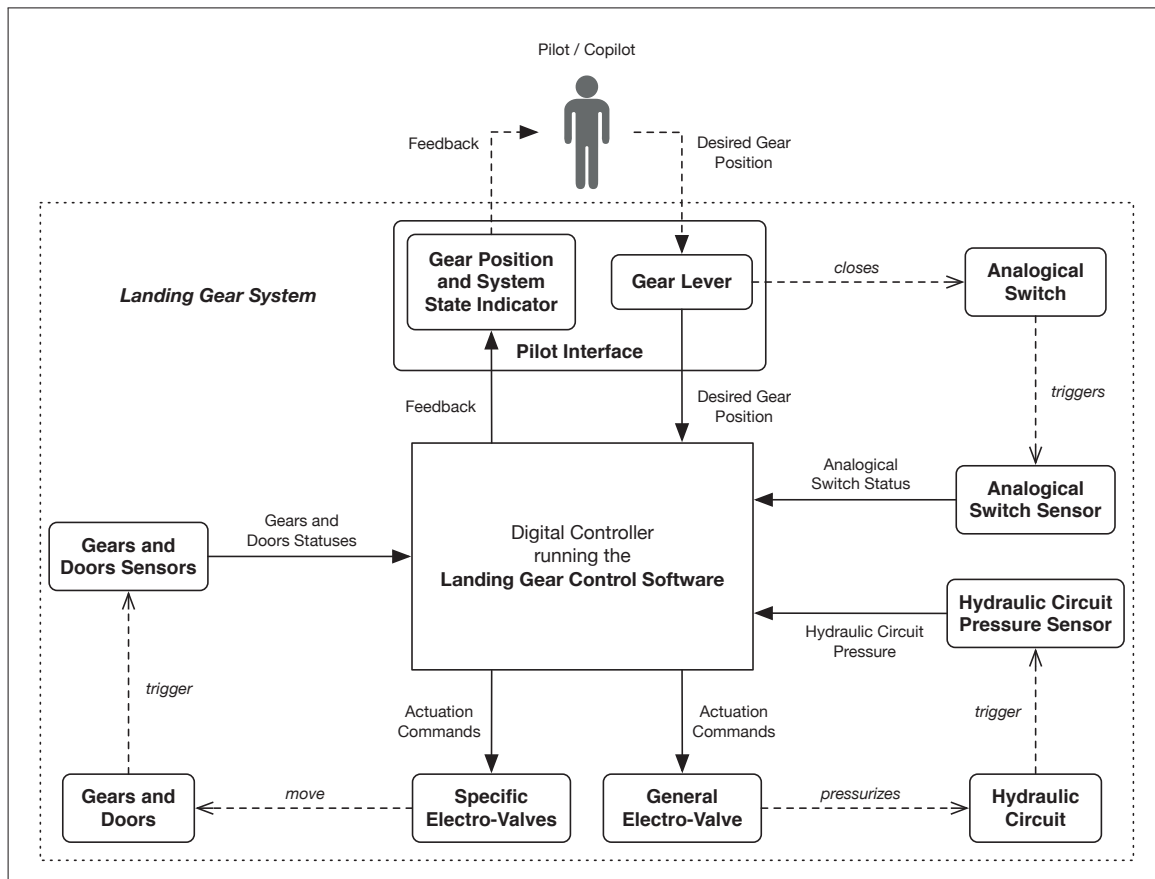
Pilot / Copilot

Feedback

Desired Gear Position

Landing Gear System

Gear Position and System State Indicator

Gear Lever

closes

Analogical Switch

Pilot Interface

triggers

Feedback

Desired Gear Position

Analogical Switch Status

Analogical Switch Sensor

Gears and Doors Sensors

Gears and Doors Statuses

Digital Controller running the **Landing Gear Control Software**

Hydraulic Circuit Pressure Sensor

Hydraulic Circuit Pressure

trigger

trigger

Actuation Commands

Actuation Commands

Gears and Doors

move

Specific Electro-Valves

General Electro-Valve

pressurizes

Hydraulic Circuit